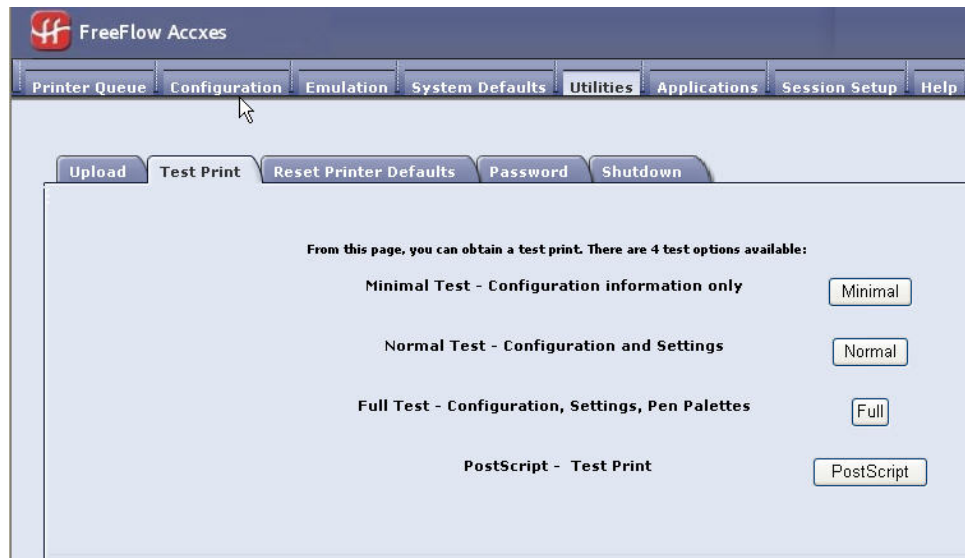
FreeFlow Accxes

Printer Queue | Configuration | Emulation | System Defaults | Utilities | Applications | Session Setup | Help

Upload | Test Print | Reset Printer Defaults | Password | Shutdown

From this page, you can obtain a test print. There are 4 test options available:

Minimal Test - Configuration information only
Minimal

Normal Test - Configuration and Settings
Normal

Full Test - Configuration, Settings, Pen Palettes
Full

PostScript - Test Print
PostScript